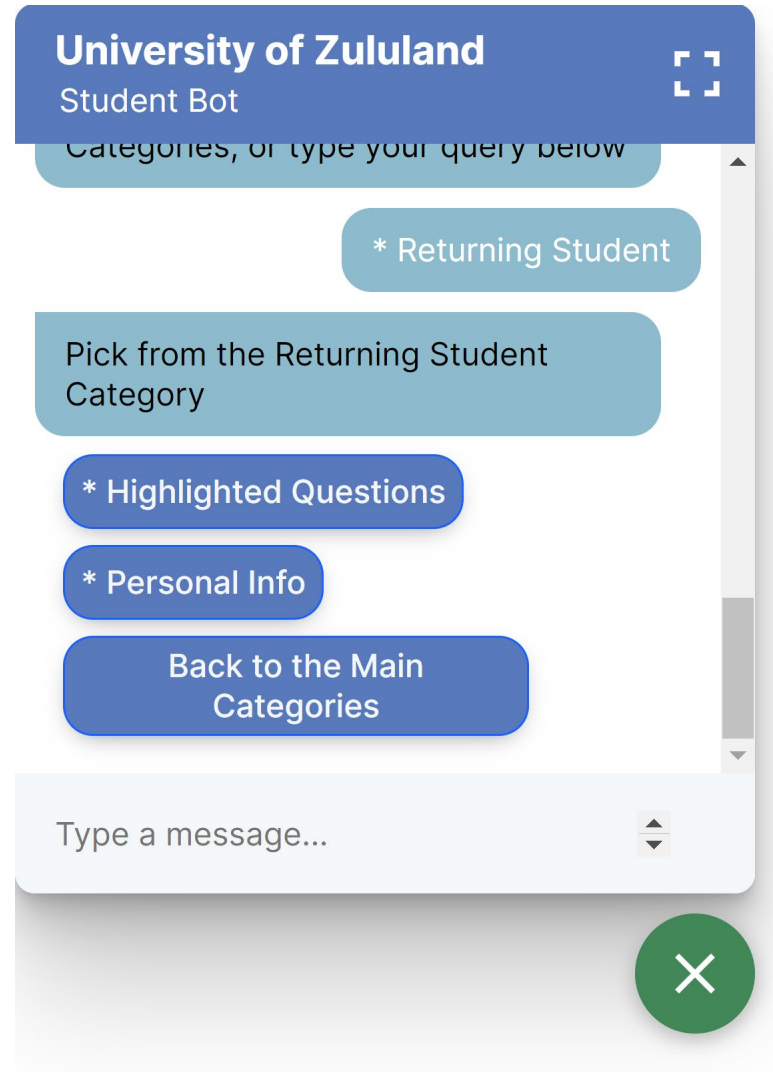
University of Zululand
Student Bot

Categories, or type your query below

* Returning Student

Pick from the Returning Student Category

* Highlighted Questions

* Personal Info

Back to the Main Categories

Type a message...